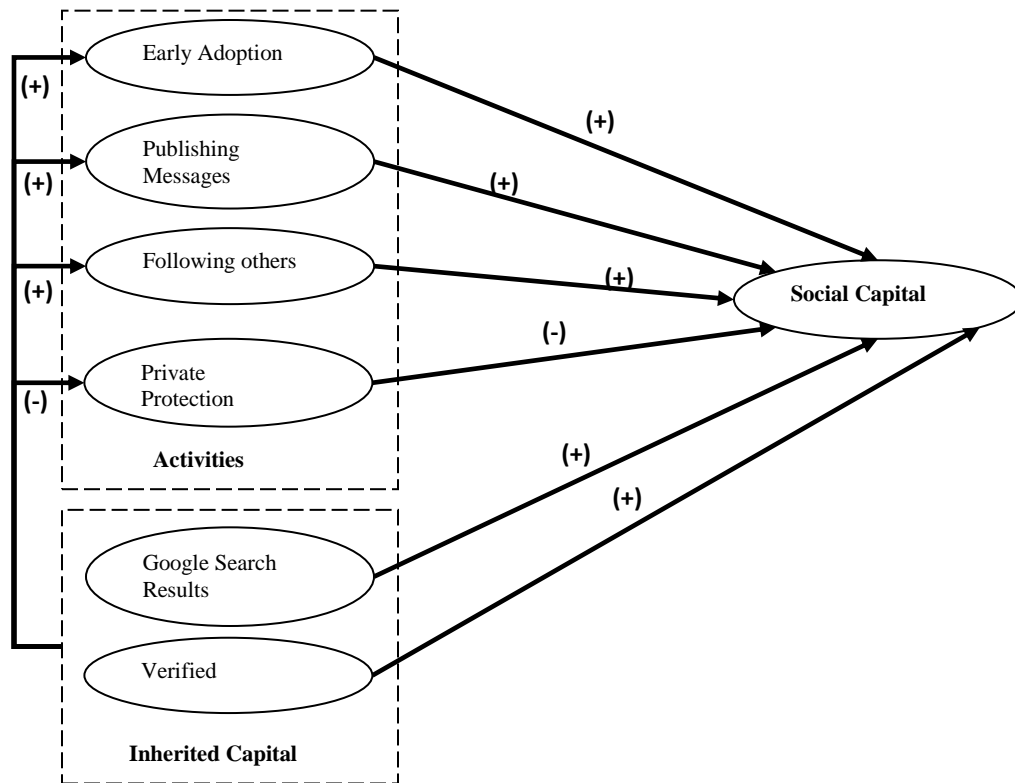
(+)

Early Adoption

(+)

(+)

Publishing Messages

(+)

(+)

Following others

(+)

Social Capital

(-)

(-)

Private Protection

Activities

(+)

(+)

Google Search Results

Verified

Inherited Capital